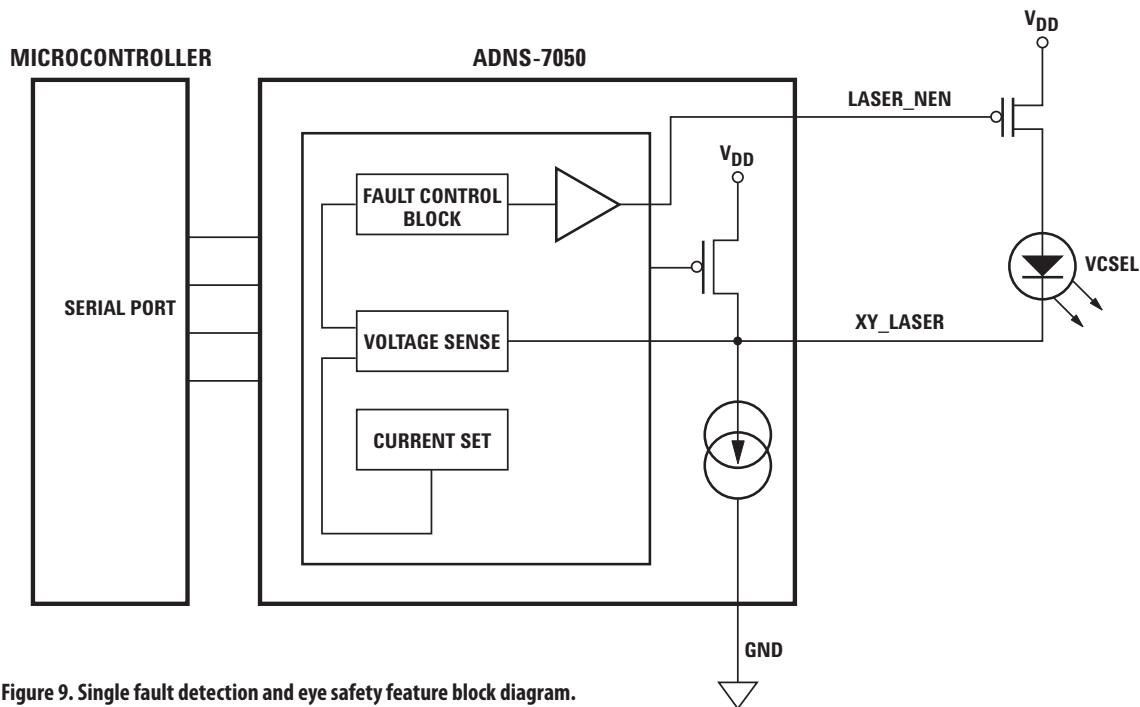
$V_{DD}$

MICROCONTROLLER

ADNS-7050

LASER_NEN

$V_{DD}$

FAULT CONTROL BLOCK

VCSEL

SERIAL PORT

XY_LASER

VOLTAGE SENSE

CURRENT SET

GND

Figure 9. Single fault detection and eye safety feature block diagram.